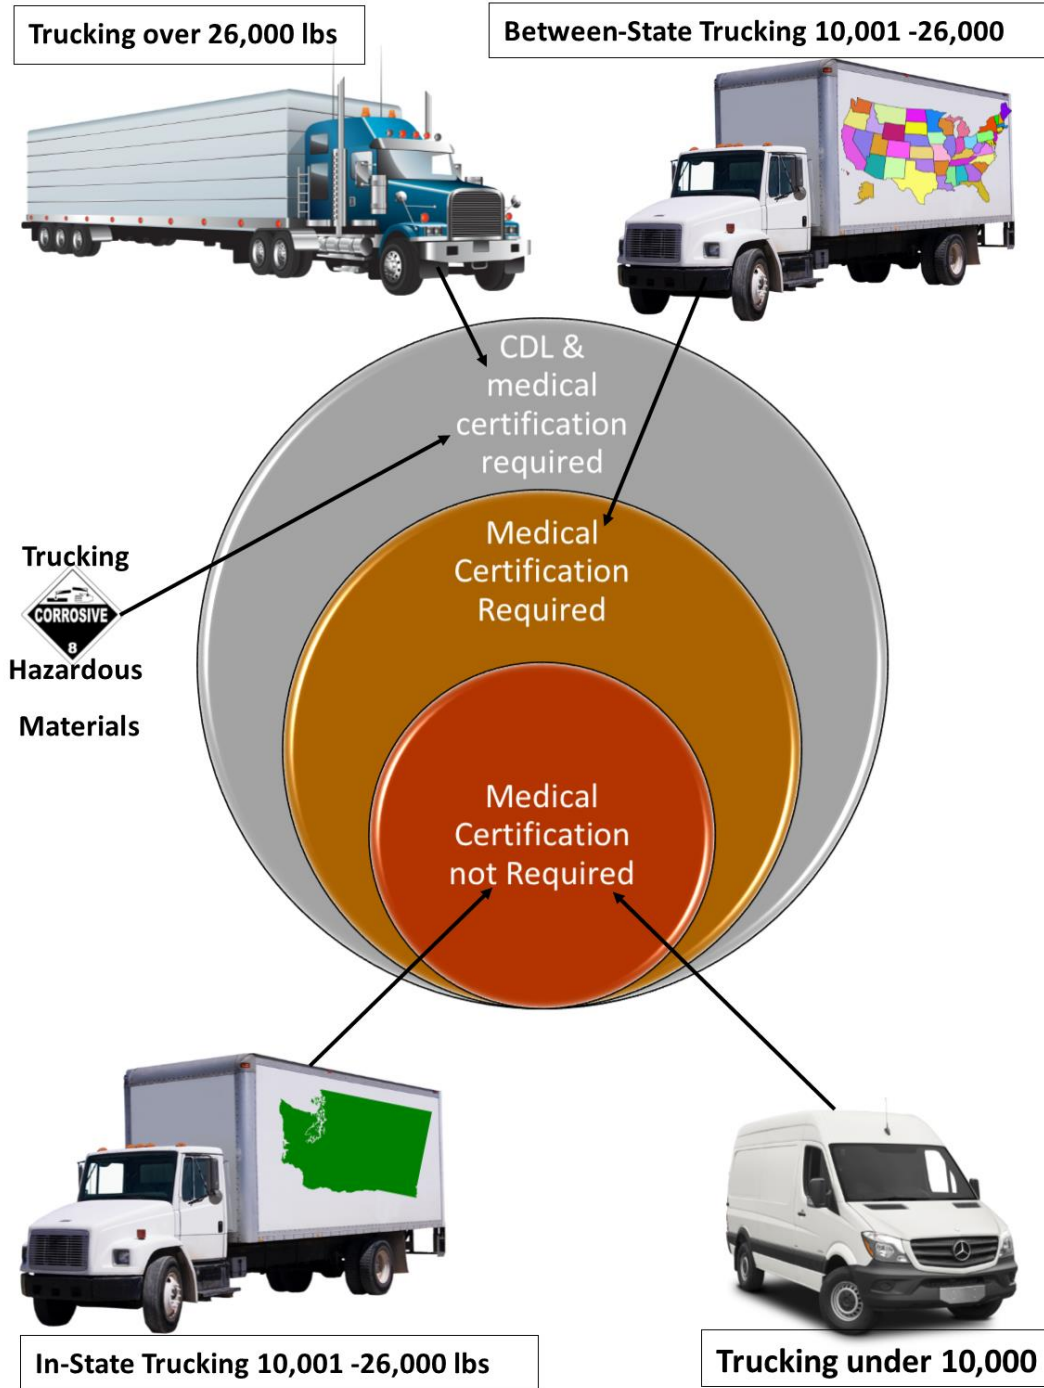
Trucking over 26,000 lbs

Between-State Trucking 10,001 -26,000

CDL & medical certification required

Medical Certification Required

Medical Certification not Required

Trucking

CORROSIVE

8

Hazardous

Materials

In-State Trucking 10,001 -26,000 lbs

Trucking under 10,000